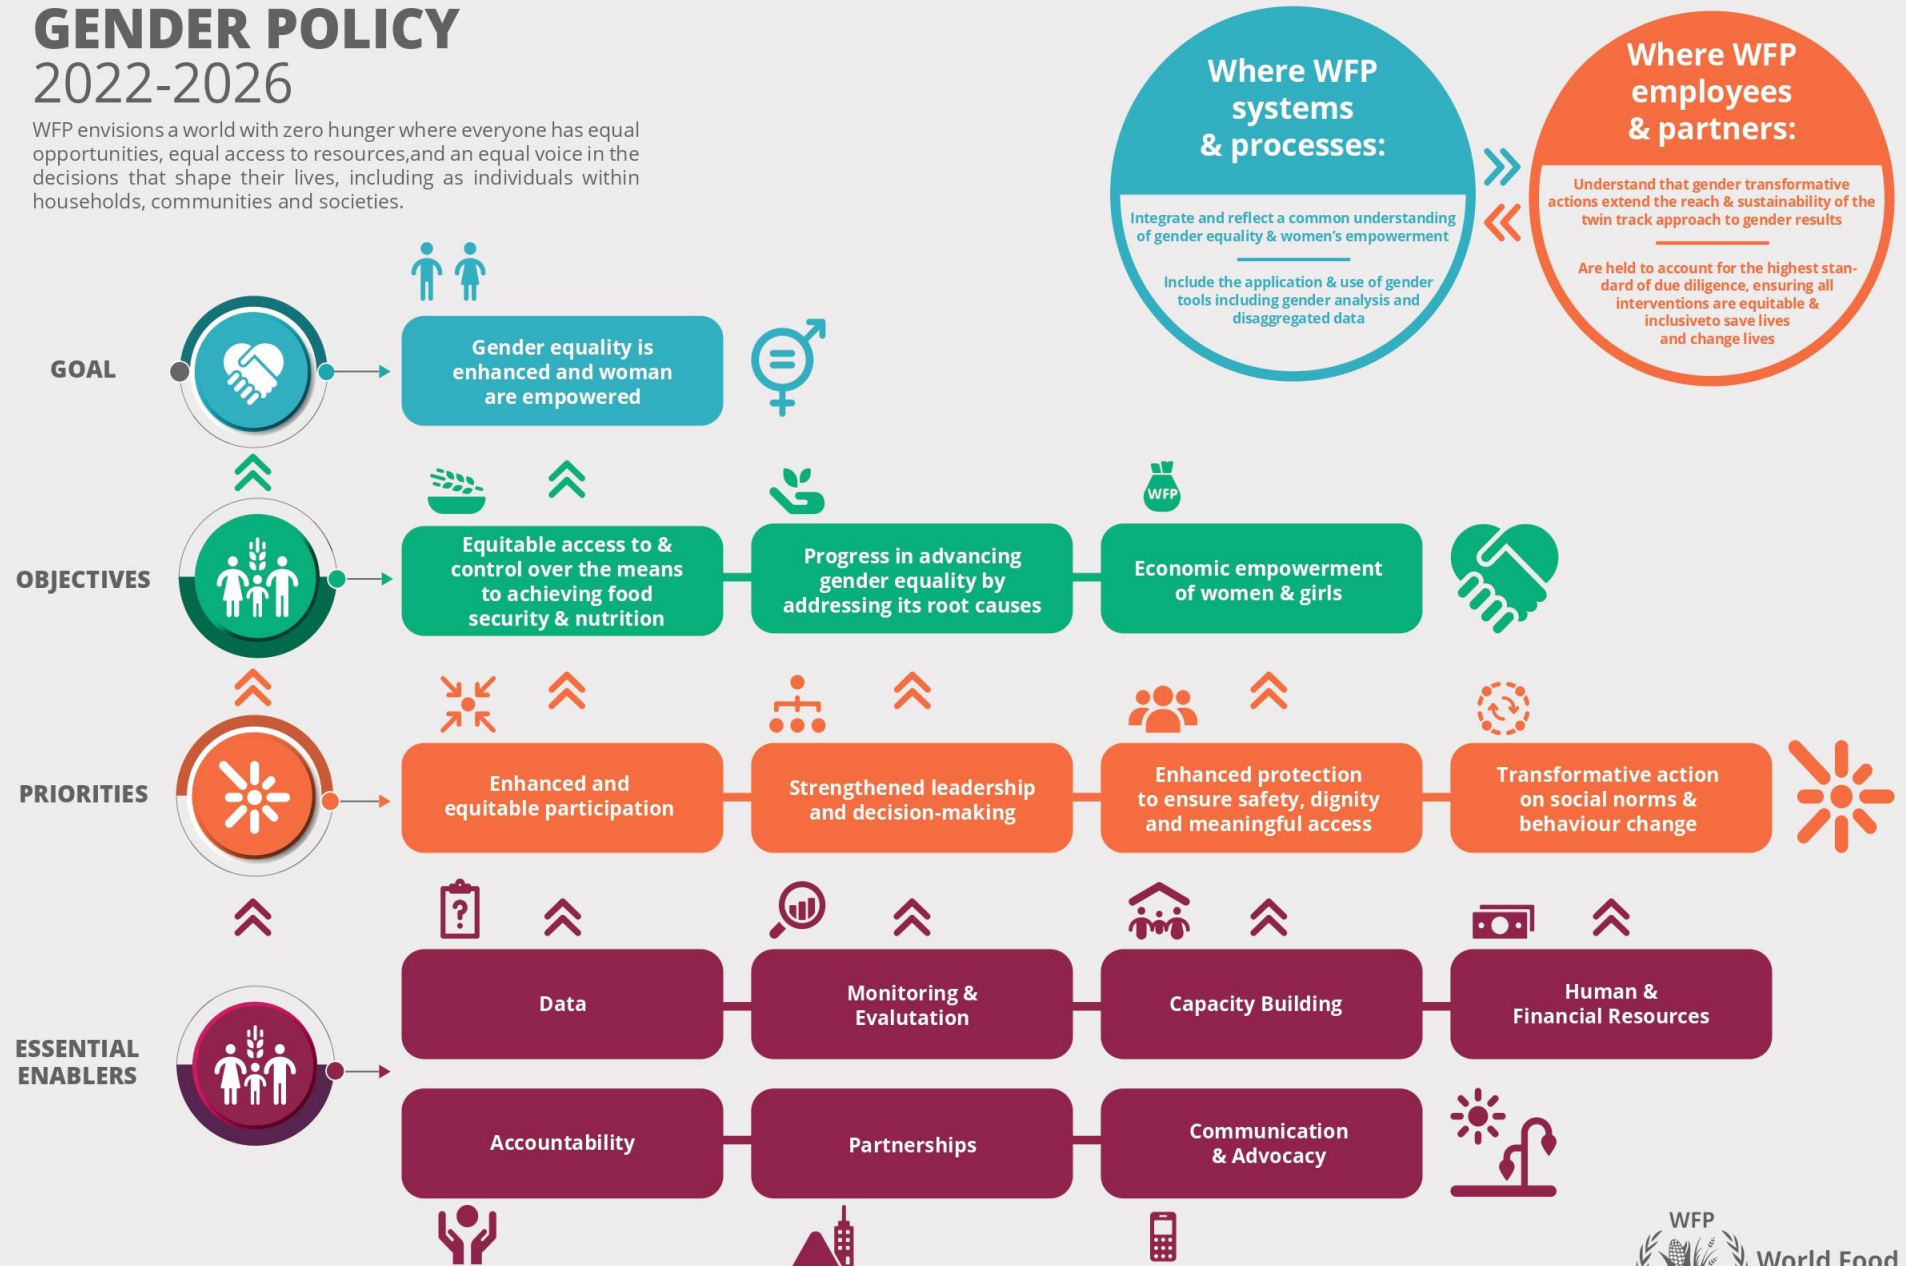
GENDER POLICY
2022-2026

WFP envisions a world with zero hunger where everyone has equal opportunities, equal access to resources,and an equal voice in the decisions that shape their lives, including as individuals within households, communities and societies.

Where WFP systems & processes:

Integrate and reflect a common understanding of gender equality & women's empowerment

Include the application & use of gender tools including gender analysis and disaggregated data

Where WFP employees & partners:

Understand that gender transformative actions extend the reach & sustainability of the twin track approach to gender results

Are held to account for the highest standard of due diligence, ensuring all interventions are equitable & inclusiveto save lives and change lives

GOAL

Gender equality is enhanced and woman are empowered

OBJECTIVES

Equitable access to & control over the means to achieving food security & nutrition

Progress in advancing gender equality by addressing its root causes

WFP

Economic empowerment of women & girls

PRIORITIES

Enhanced and equitable participation

Strengthened leadership and decision-making

Enhanced protection to ensure safety, dignity and meaningful access

Transformative action on social norms & behaviour change

ESSENTIAL ENABLERS

Data

Monitoring & Evaluation

Capacity Building

Human & Financial Resources

Accountability

Partnerships

Communication & Advocacy

WFP
World Food